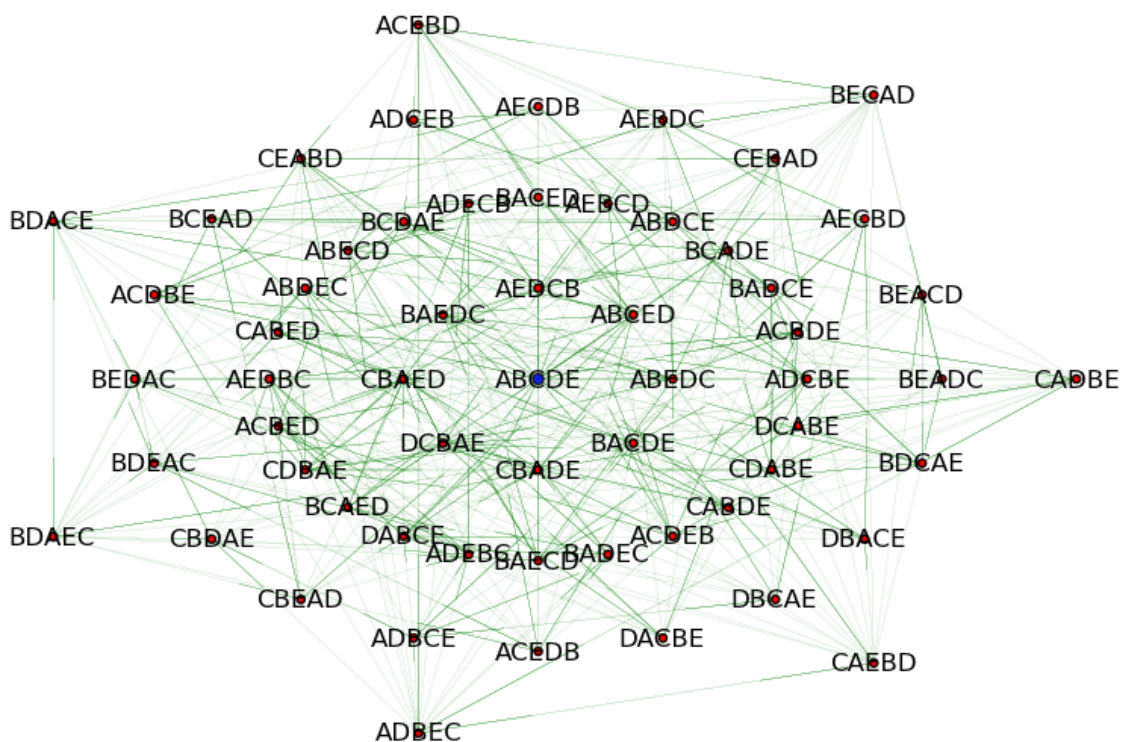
ACEBD

ADCEB AECDB AEBDC BECAD

CEABD CEBAD

ADECB BACED AEBCD

BDACE BCEAD BCDAE ABDCE AECBD

ABECD BCADE

ACDBE ABDEC AEDCB BADCE BEACD

BAEDC ABCED

CABED ACBDE

BEDAC AEDBC CBAED ABCDE ABEDC ADCBE BEADC CADBE

ACBED DCABE

DCBAE BACDE

BDEAC CDBAE CBADE CDABE BDCAE

BCAED CABDE

BDAEC CBDAE DABCE ACDEB DBACE

ADEBC BAECD BADEC

CBEAD DBCAE

ADBCE DACBE

ACEDB CAEBD

ADBEC